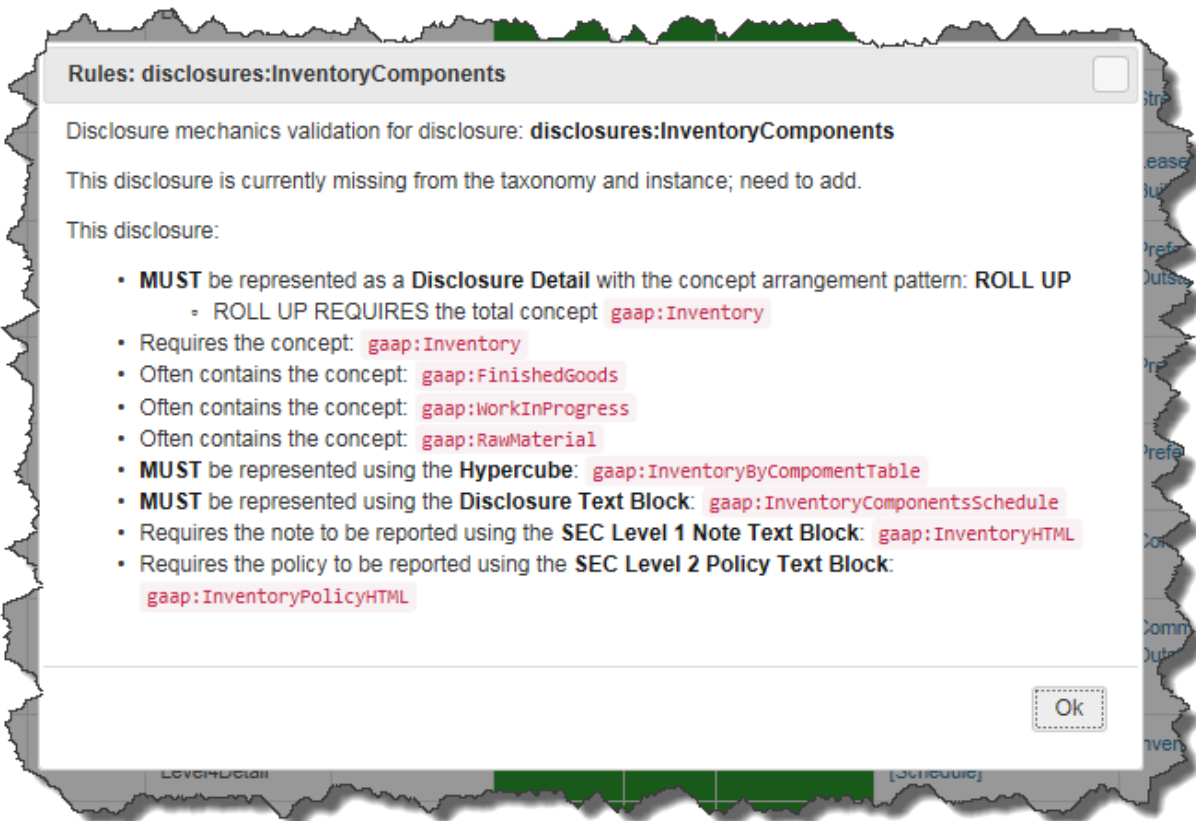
Rules: disclosures:InventoryComponents

Disclosure mechanics validation for disclosure: **disclosures:InventoryComponents**

This disclosure is currently missing from the taxonomy and instance; need to add.

This disclosure:

- **MUST** be represented as a **Disclosure Detail** with the concept arrangement pattern: **ROLL UP**
  - ROLL UP REQUIRES the total concept gaap:Inventory
- Requires the concept: gaap:Inventory
- Often contains the concept: gaap:FinishedGoods
- Often contains the concept: gaap:WorkInProgress
- Often contains the concept: gaap:RawMaterial
- **MUST** be represented using the **Hypercube**: gaap:InventoryByCompomentTable
- **MUST** be represented using the **Disclosure Text Block**: gaap:InventoryComponentsSchedule
- Requires the note to be reported using the **SEC Level 1 Note Text Block**: gaap:InventoryHTML
- Requires the policy to be reported using the **SEC Level 2 Policy Text Block**: gaap:InventoryPolicyHTML

Ok

Level4Detail

[Schedule]